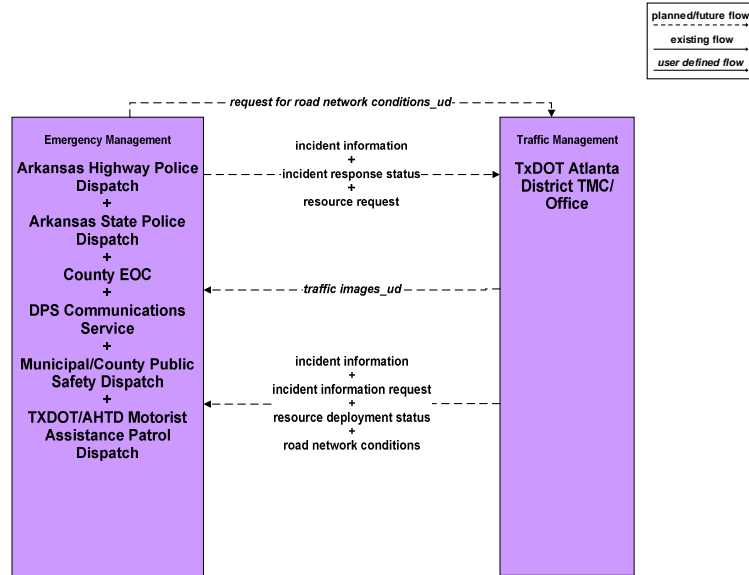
planned/future flow
existing flow
user defined flow

request for road network conditions_ud

Emergency Management

Arkansas Highway Police Dispatch
+
Arkansas State Police Dispatch
+
County EOC
+
DPS Communications Service
+
Municipal/County Public Safety Dispatch
+
TXDOT/AHTD Motorist Assistance Patrol Dispatch

incident information
+
incident response status
+
resource request

traffic images_ud

incident information
+
incident information request
+
resource deployment status
+
road network conditions

Traffic Management

TxDOT Atlanta District TMC/ Office